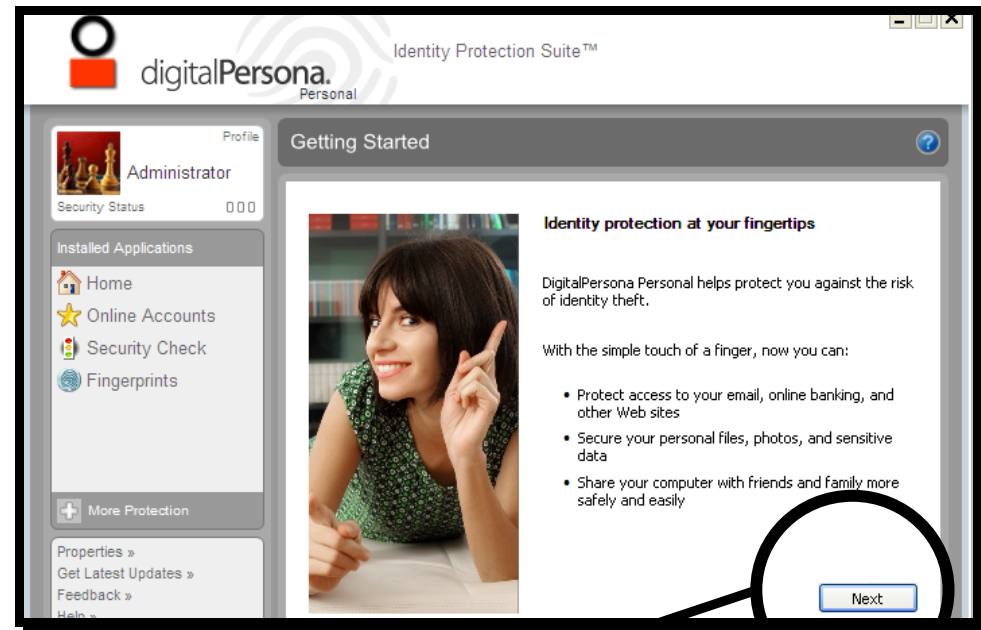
digitalPersona.
Personal

Identity Protection Suite™

Profile
Administrator
Security Status

Installed Applications
Home
Online Accounts
Security Check
Fingerprints

More Protection

Properties »
Get Latest Updates »
Feedback »
Help »

Getting Started

Identity protection at your fingertips

DigitalPersona Personal helps protect you against the risk of identity theft.

With the simple touch of a finger, now you can:

• Protect access to your email, online banking, and other Web sites
• Secure your personal files, photos, and sensitive data
• Share your computer with friends and family more safely and easily

Next